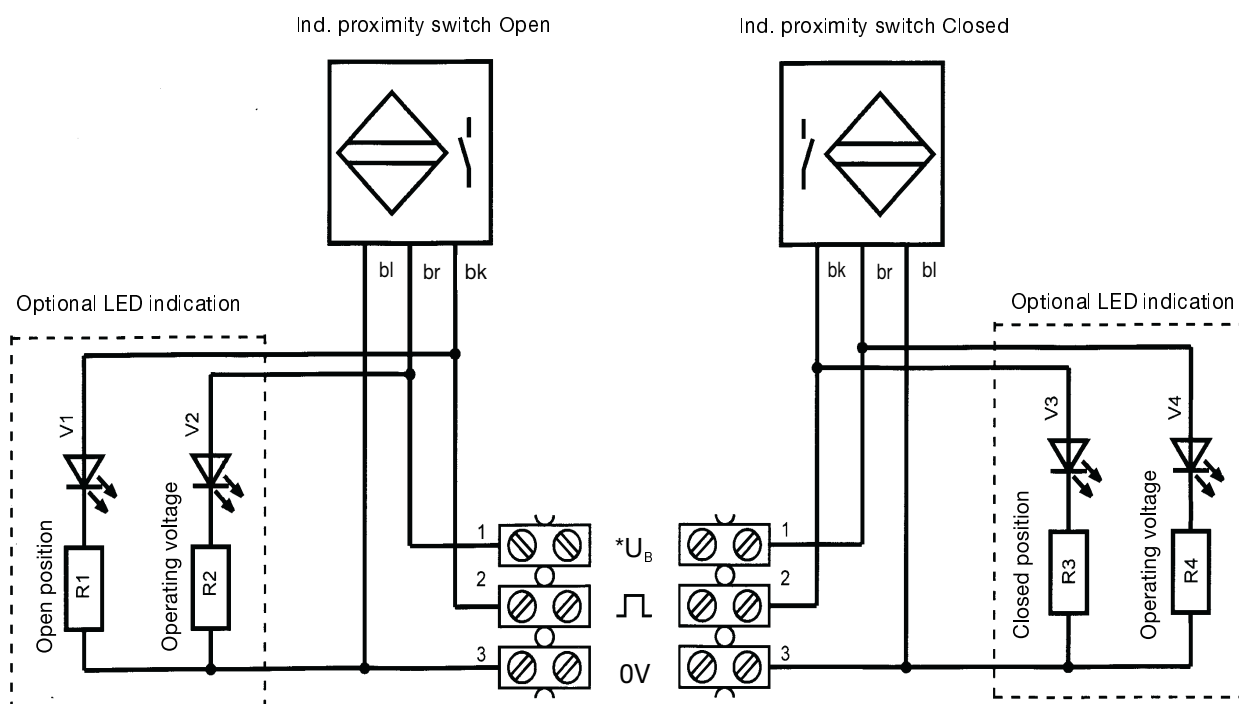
Ind. proximity switch Open

Ind. proximity switch Closed

bl br bk

bk br bl

Optional LED indication

Optional LED indication

V1

V2

Open position

R1

Operating voltage

R2

1

2

3

$*U_B$

0V

1

2

3

V3

V4

Closed position

R3

Operating voltage

R4